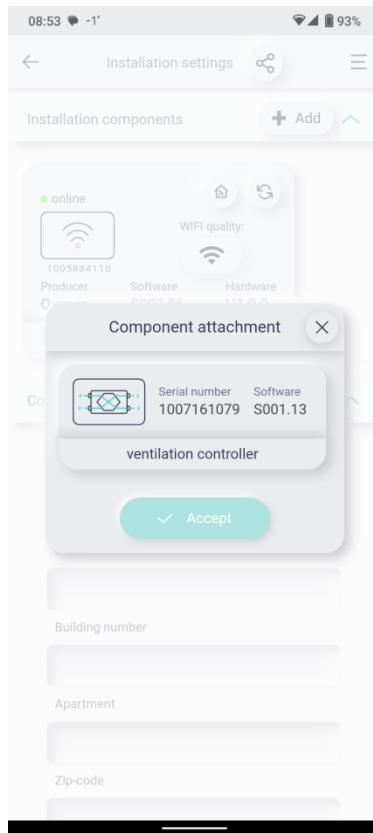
08:53 -1° 93%

Installation settings

Installation components

Add

online

WIFI quality:

1005884110

Producer

Software

Hardware

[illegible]

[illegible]

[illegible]

Co

Component attachment

Serial number 1007161079

Software S001.13

ventilation controller

Accept

Building number

Apartment

Zip-code